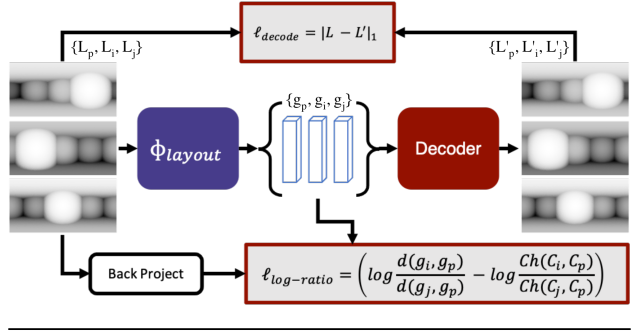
$\ell_{decode} = |L - L'|_1$

$\{L_p, L_i, L_j\}$

$\{L'_p, L'_i, L'_j\}$

$\{g_p, g_i, g_j\}$

$\Phi_{layout}$

Decoder

Back Project

$\ell_{log-ratio} = \left( log\frac{d(g_i, g_p)}{d(g_j, g_p)} - log\frac{Ch(C_i, C_p)}{Ch(C_j, C_p)} \right)$